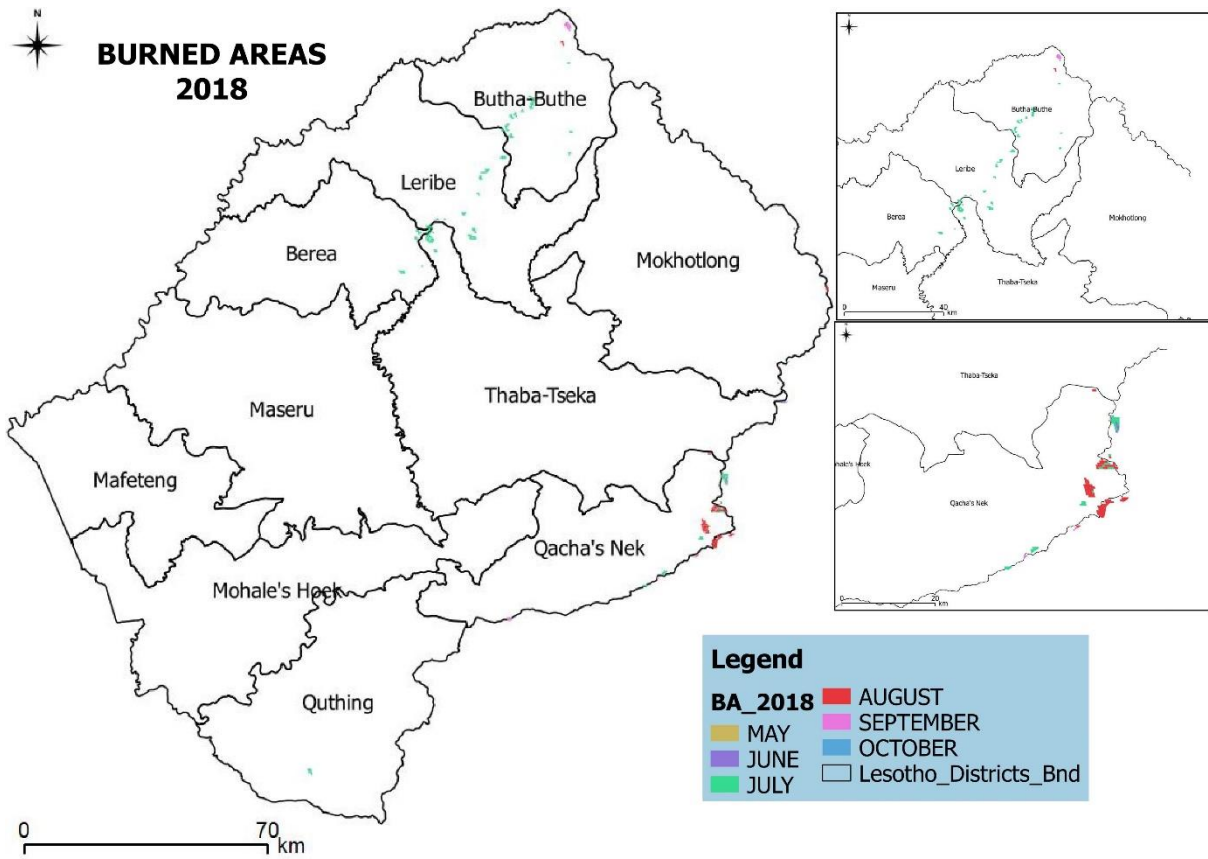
N

BURNED AREAS 2018

Butha-Buthe

Leribe

Berea

Mokhotlong

Maseru

Thaba-Tseka

Mafeteng

Qacha's Nek

Mohale's Hoek

Quthing

0 70 km

Butha-Buthe

Leribe

Berea

Mokhotlong

Maseru

Thaba-Tseka

0 40 km

Thaba-Tseka

ohale's Hoek

Qacha's Nek

0 20 km

Legend

BA_2018

MAY

JUNE

JULY

AUGUST

SEPTEMBER

OCTOBER

Lesotho_Districts_Bnd